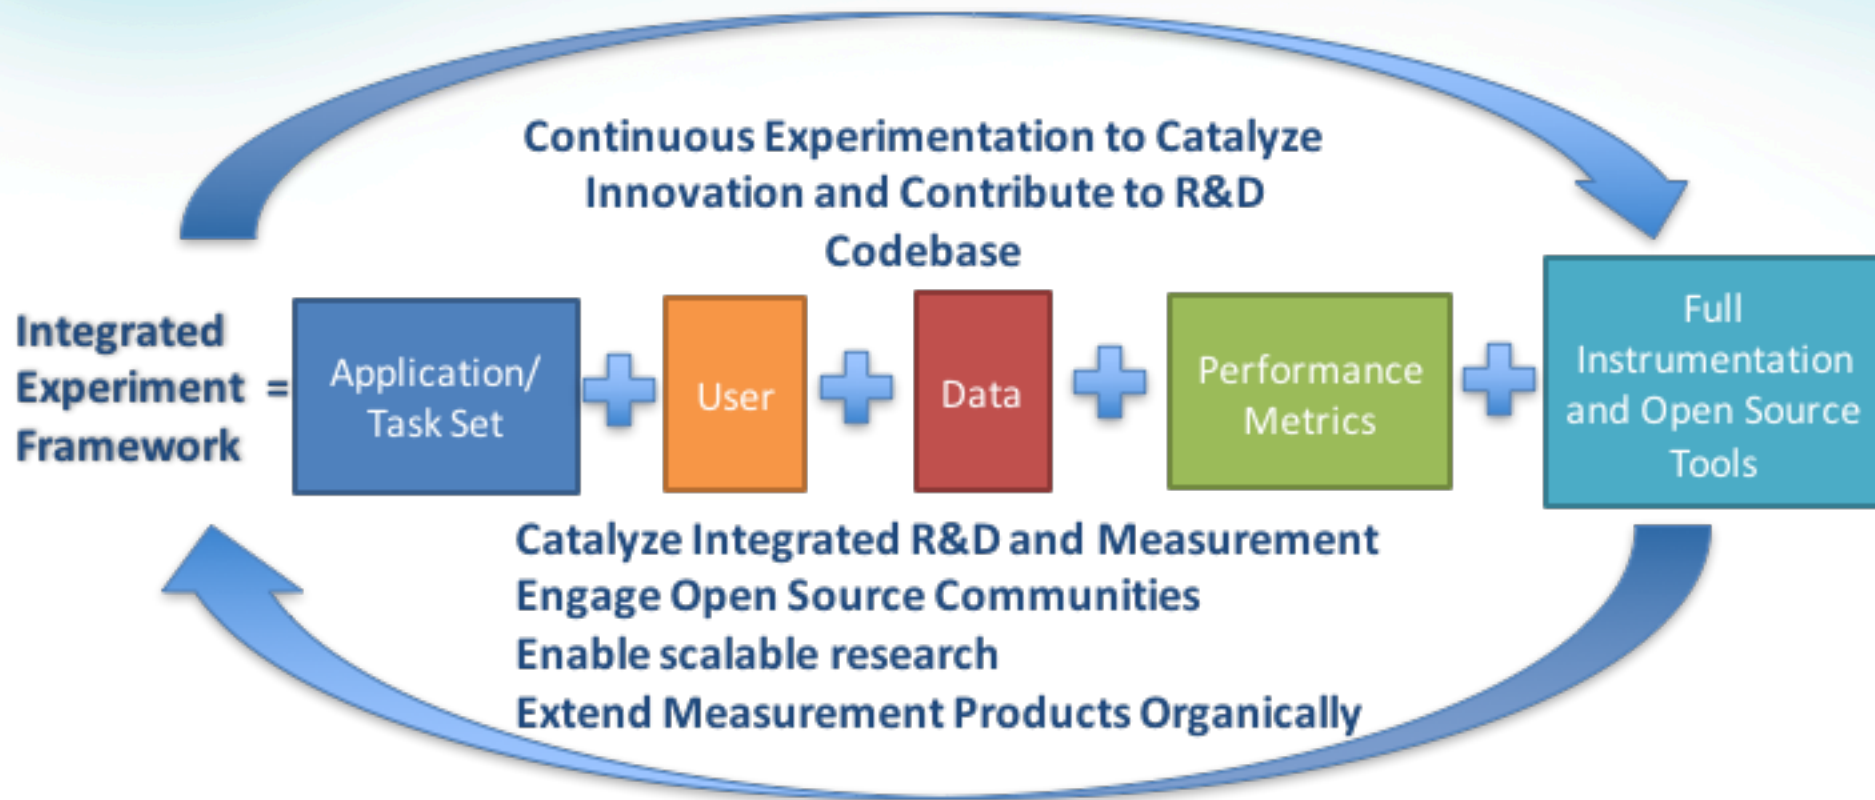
Continuous Experimentation to Catalyze Innovation and Contribute to R&D Codebase

Integrated Experiment Framework =

Application/ Task Set

User

Data

Performance Metrics

Full Instrumentation and Open Source Tools

Catalyze Integrated R&D and Measurement
Engage Open Source Communities
Enable scalable research
Extend Measurement Products Organically